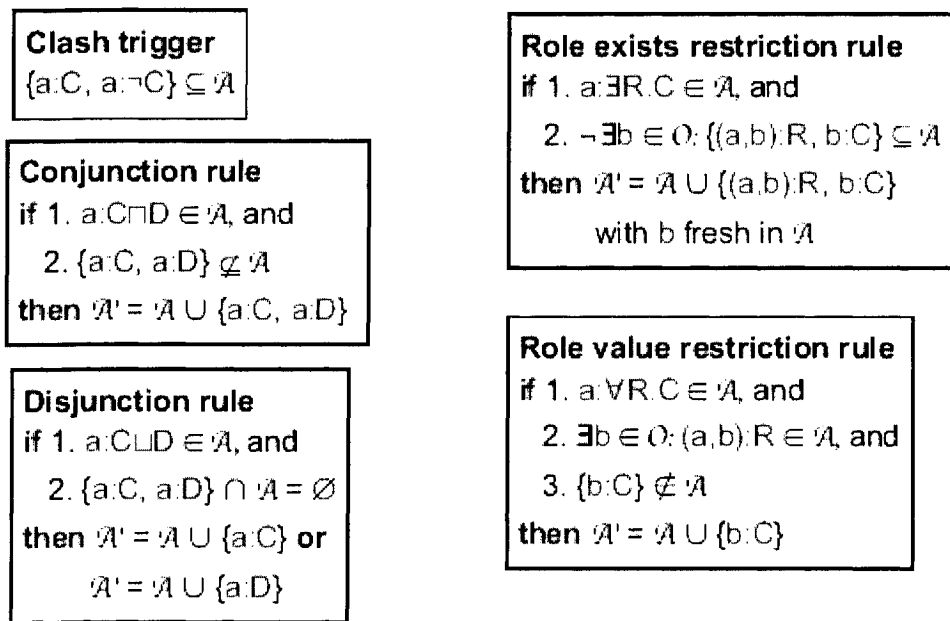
**Clash trigger**
$\{a:C, a:\neg C\} \subseteq \mathcal{A}$

**Conjunction rule**
**if** 1. $a:C \sqcap D \in \mathcal{A}$, and
2. $\{a:C, a:D\} \not\subseteq \mathcal{A}$
**then** $\mathcal{A}' = \mathcal{A} \cup \{a:C, a:D\}$

**Disjunction rule**
**if** 1. $a:C \sqcup D \in \mathcal{A}$, and
2. $\{a:C, a:D\} \cap \mathcal{A} = \varnothing$
**then** $\mathcal{A}' = \mathcal{A} \cup \{a:C\}$ **or** $\mathcal{A}' = \mathcal{A} \cup \{a:D\}$

**Role exists restriction rule**
**if** 1. $a:\exists R.C \in \mathcal{A}$, and
2. $\neg\exists b \in \mathcal{O}: \{(a,b):R, b:C\} \subseteq \mathcal{A}$
**then** $\mathcal{A}' = \mathcal{A} \cup \{(a,b):R, b:C\}$
with b fresh in $\mathcal{A}$

**Role value restriction rule**
**if** 1. $a:\forall R.C \in \mathcal{A}$, and
2. $\exists b \in \mathcal{O}: (a,b):R \in \mathcal{A}$, and
3. $\{b:C\} \not\subseteq \mathcal{A}$
**then** $\mathcal{A}' = \mathcal{A} \cup \{b:C\}$